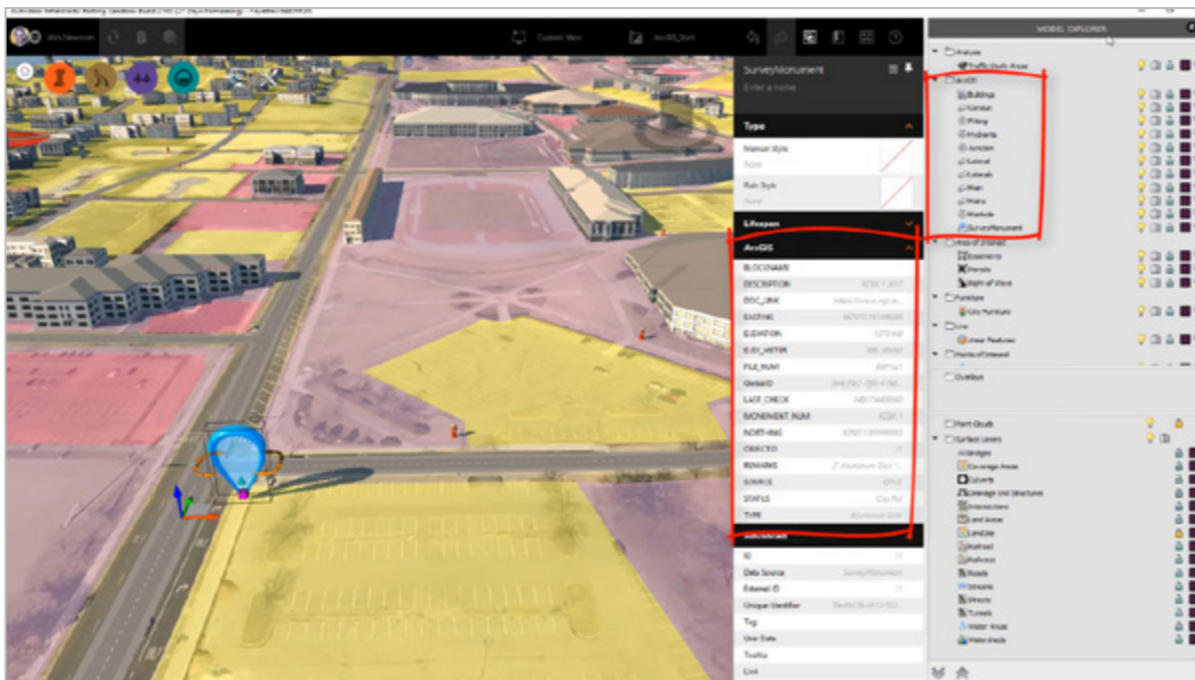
SurveyMonument
Enter a name

Type
Manual Style
None
Rule Style
None

Lifespan

ArcGIS
BLOCKNAME
DESCRIPTION
DOC_LINK
EASTING
ELEVATION
ELEV_METER
FILE_NUM
GlobalID
LAST_CHECK
MONUMENT_NUM
NORTHING
OBJECTID
REMARKS
SOURCE
STATUS
TYPE

Advanced
ID
Data Source
SurveyMonument
External ID
Unique Identifier
Tag
User Data
Tooltip
Link

MODEL EXPLORER
Analysis
Traffic Study Areas
ArcGIS
Buildings
Conduit
Fitting
Hydrants
Junction
Lateral
Laterals
Main
Mains
Manhole
SurveyMonument
Area of Interest
Easements
Parcels
Right of Ways
Furniture
City Furniture
Line
Linear Features
Points of Interest
Overlays
Point Clouds
Surface Layers
Bridges
Coverage Areas
Culverts
Drainage Unit Structures
Intersections
Land Areas
LandUse
Railroad
Railways
Roads
Streams
Streets
Tunnels
Water Areas
Watersheds